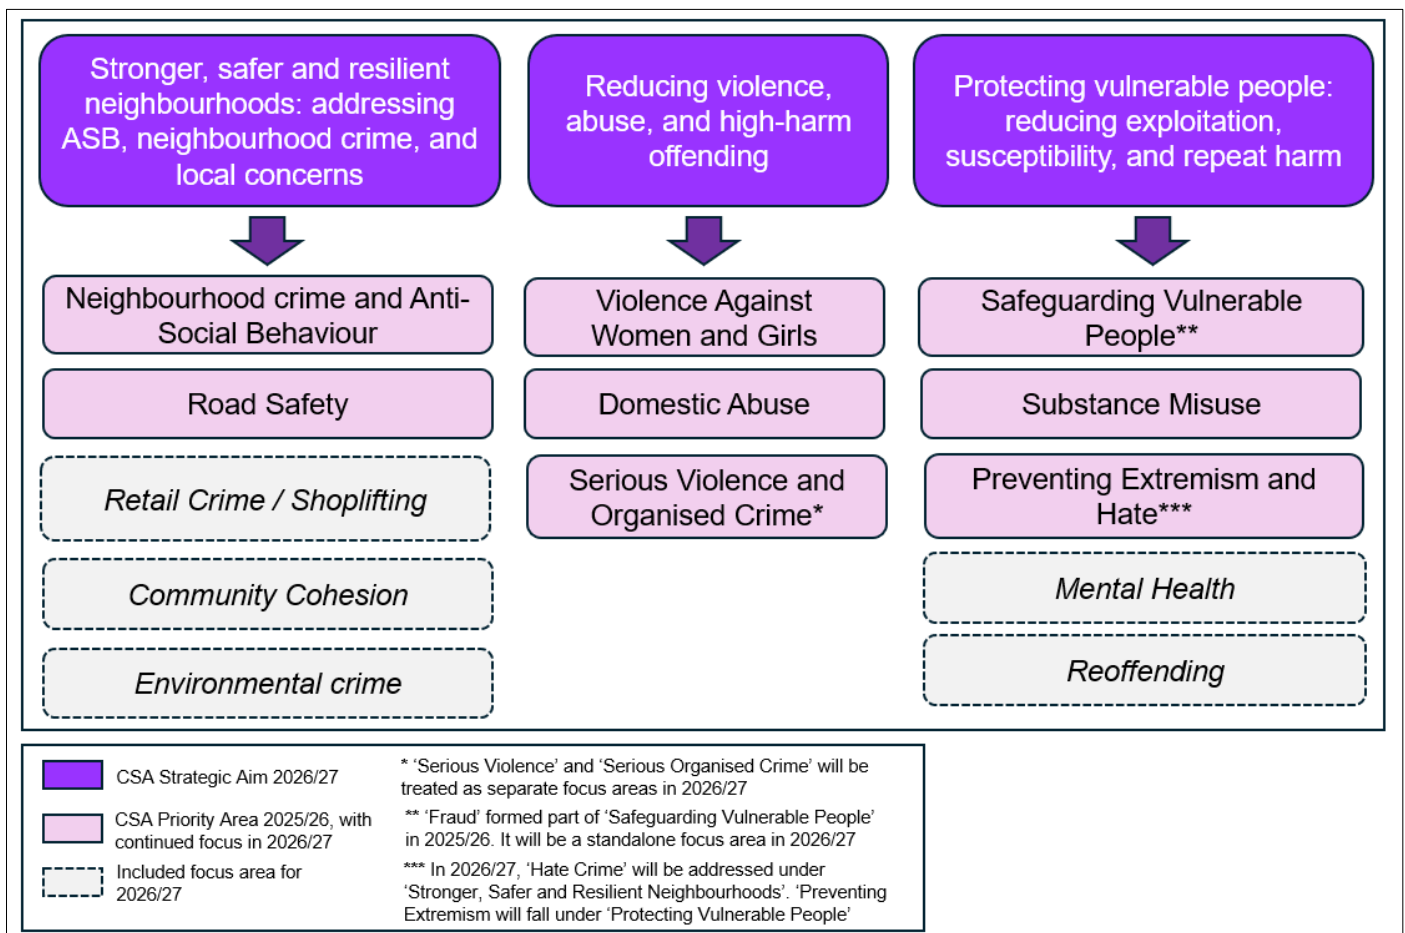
Stronger, safer and resilient neighbourhoods: addressing ASB, neighbourhood crime, and local concerns

Neighbourhood crime and Anti-Social Behaviour

Road Safety

*Retail Crime / Shoplifting*

*Community Cohesion*

*Environmental crime*

Reducing violence, abuse, and high-harm offending

Violence Against Women and Girls

Domestic Abuse

Serious Violence and Organised Crime*

Protecting vulnerable people: reducing exploitation, susceptibility, and repeat harm

Safeguarding Vulnerable People**

Substance Misuse

Preventing Extremism and Hate***

*Mental Health*

*Reoffending*

CSA Strategic Aim 2026/27

CSA Priority Area 2025/26, with continued focus in 2026/27

Included focus area for 2026/27

* 'Serious Violence' and 'Serious Organised Crime' will be treated as separate focus areas in 2026/27

** 'Fraud' formed part of 'Safeguarding Vulnerable People' in 2025/26. It will be a standalone focus area in 2026/27

*** In 2026/27, 'Hate Crime' will be addressed under 'Stronger, Safer and Resilient Neighbourhoods'. 'Preventing Extremism will fall under 'Protecting Vulnerable People'